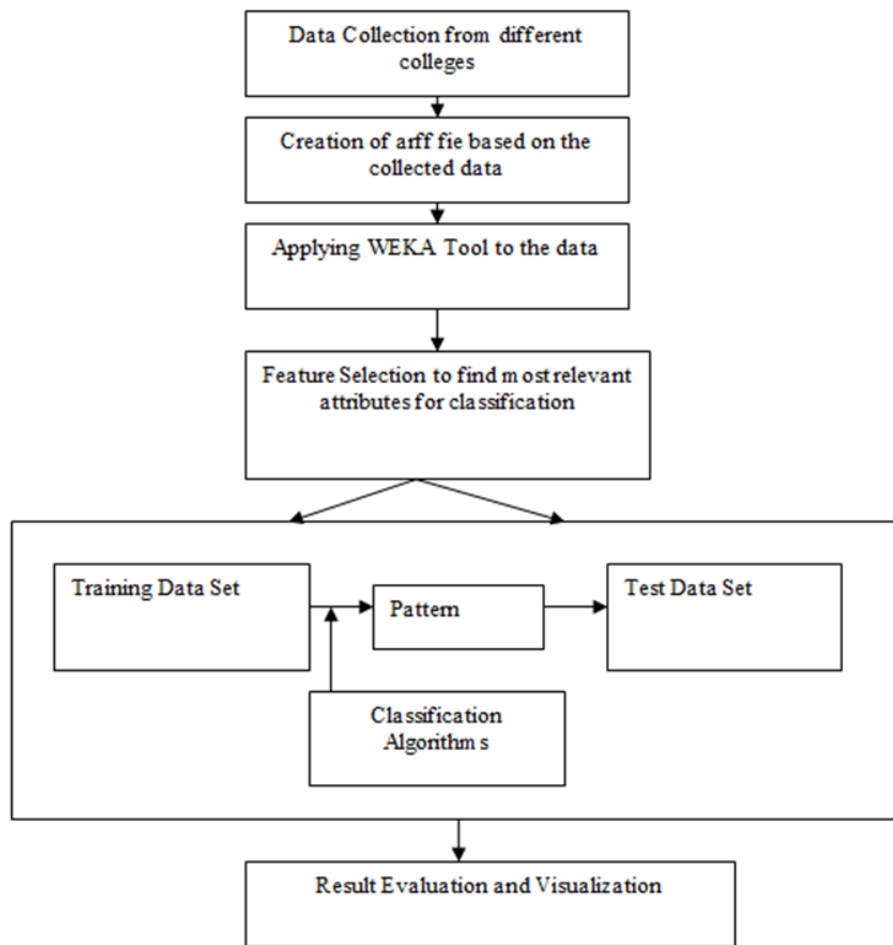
Data Collection from different colleges

Creation of arff fie based on the collected data

Applying WEKA Tool to the data

Feature Selection to find most relevant attributes for classification

Training Data Set

Pattern

Test Data Set

Classification Algorithms

Result Evaluation and Visualization